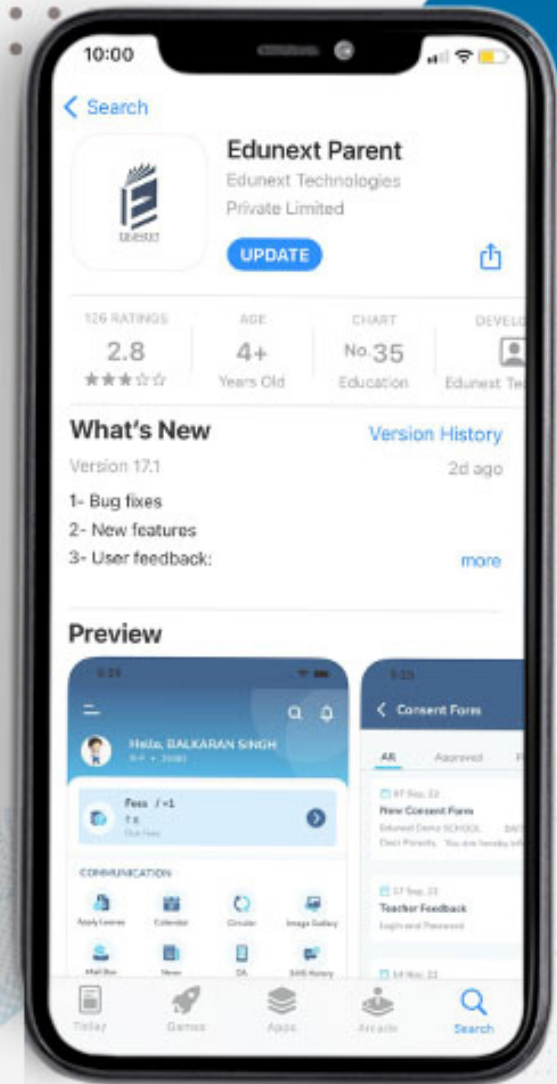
10:00

< Search

Edunext Parent
Edunext Technologies Private Limited

UPDATE

126 RATINGS
2.8
★★★☆☆

AGE
4+
Years Old

CHART
No.35
Education

DEVEL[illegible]
Edunext Te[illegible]

What's New
Version History
Version 17.1
2d ago
1- Bug fixes
2- New features
3- User feedback:
more

Preview

Hello, BALKARAN SINGH

Fees
COMMUNICATION
Apply Leaves
Calendar
Circular
Image Gallery
Mail Box
News
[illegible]
SMS History

< Consent Form
All
Approved
New Consent Form
Edunext Demo SCHOOL
Teacher Feedback

Today
Games
Apps
Arcade
Search